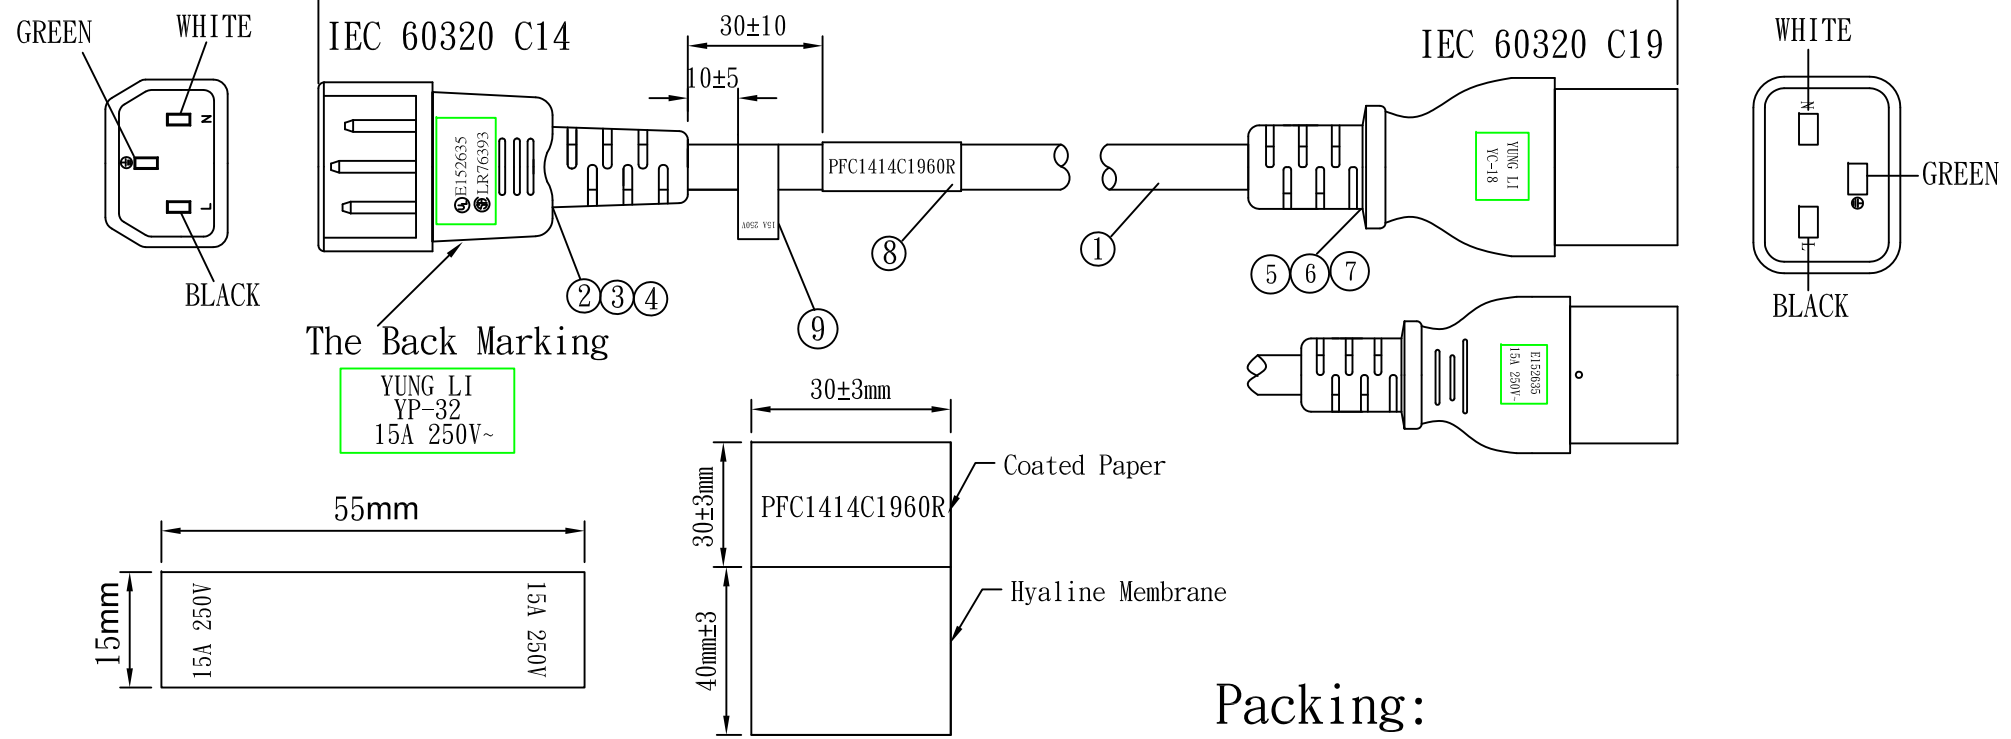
GREEN
WHITE
N
L
BLACK

IEC 60320 C14
30±10
10±5
E152635
LR76393
15A 250V
PFC1414C1960R
IEC 60320 C19
YUNG LI
YC-18
WHITE
N
GREEN
L
BLACK

① ②③④ ⑤⑥⑦ ⑧ ⑨

The Back Marking
YUNG LI
YP-32
15A 250V~

E152635
15A 250V~

55mm
15mm
15A 250V
15A 250V

30±3mm
30±3mm
PFC1414C1960R
Coated Paper
40mm±3
Hyaline Membrane

Packing: